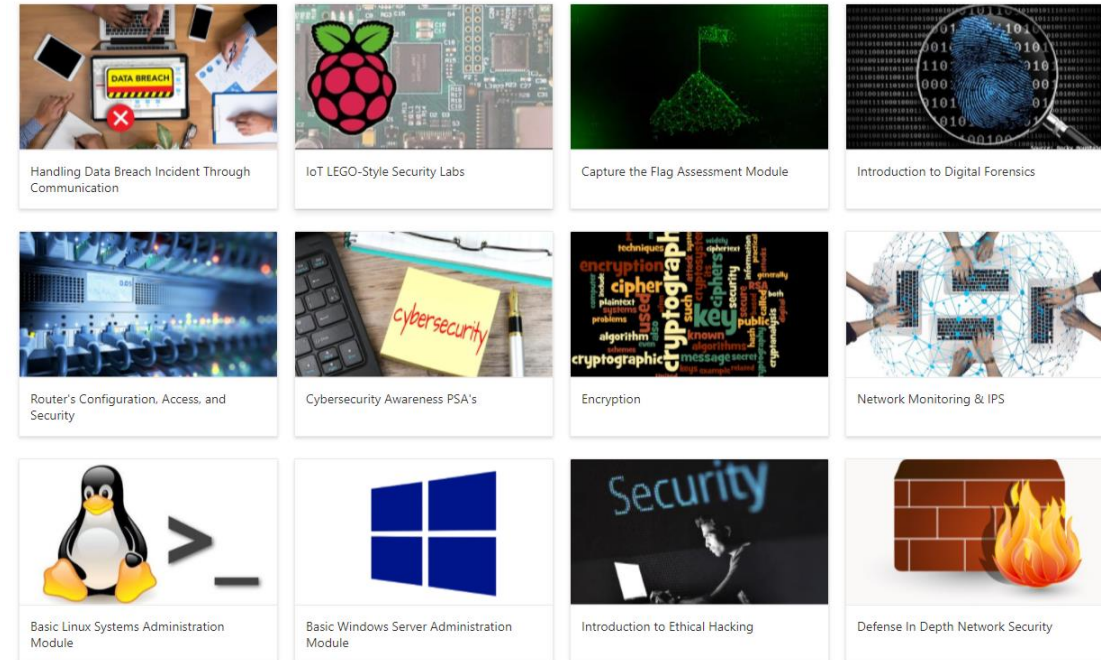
DATA BREACH

Handling Data Breach Incident Through Communication

IoT LEGO-Style Security Labs

Capture the Flag Assessment Module

Introduction to Digital Forensics

Router's Configuration, Access, and Security

cybersecurity

Cybersecurity Awareness PSA's

encryption cipher cryptography key plaintext algorithm cryptographic known message secret security public

Encryption

Network Monitoring & IPS

>_

Basic Linux Systems Administration Module

Basic Windows Server Administration Module

Security

Introduction to Ethical Hacking

Defense In Depth Network Security